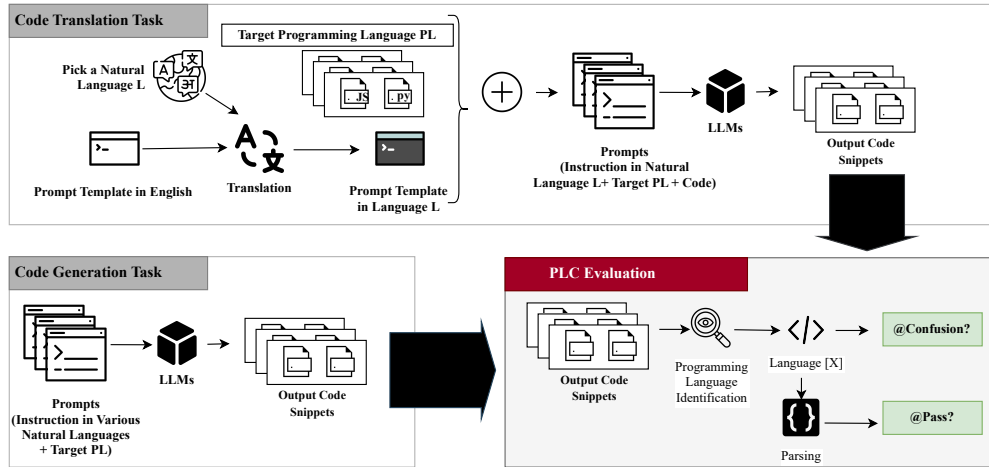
Code Translation Task

Target Programming Language PL

.JS

.py

Pick a Natural Language L

Prompt Template in English

Translation

Prompt Template in Language L

Prompts (Instruction in Natural Language L+ Target PL + Code)

LLMs

Output Code Snippets

Code Generation Task

Prompts (Instruction in Various Natural Languages + Target PL)

LLMs

Output Code Snippets

PLC Evaluation

Output Code Snippets

Programming Language Identification

Language [X]

@Confusion?

Parsing

@Pass?